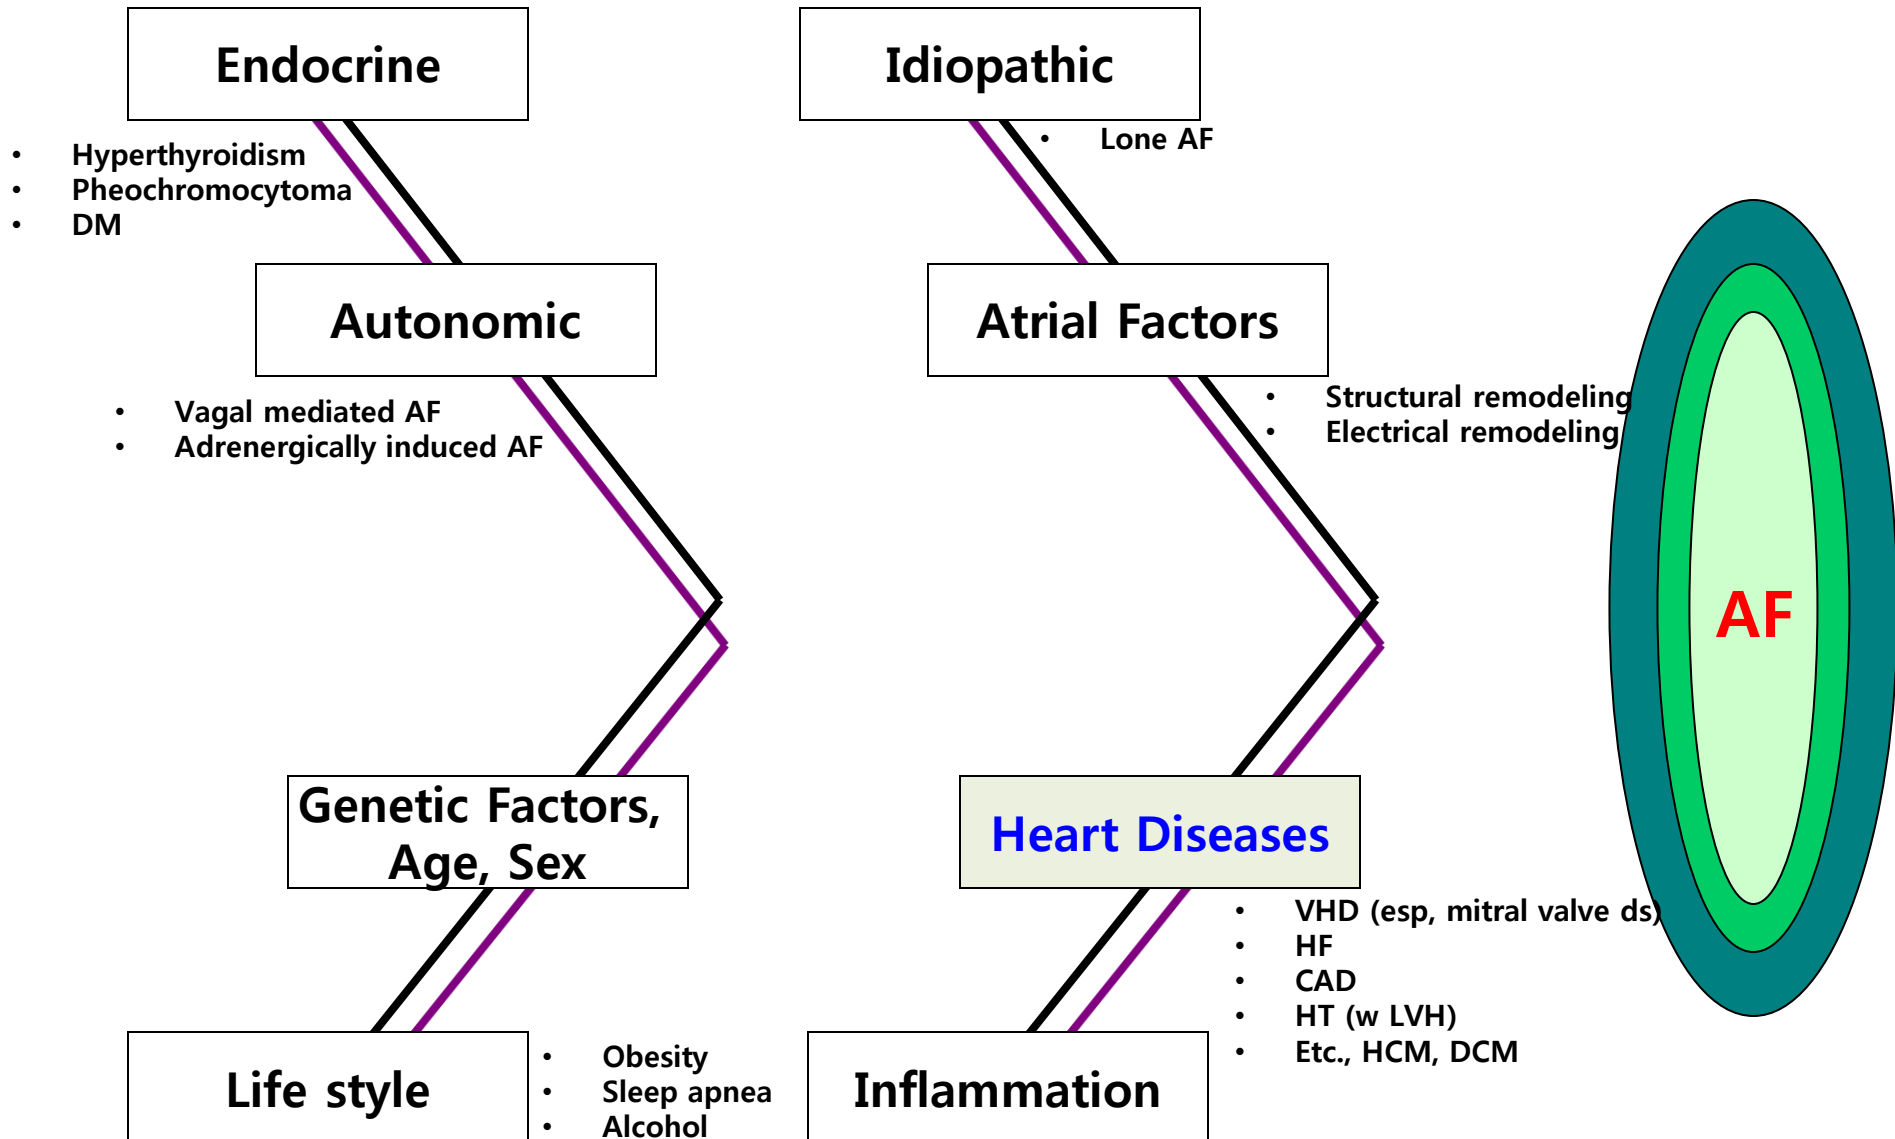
Endocrine

• Hyperthyroidism
• Pheochromocytoma
• DM

Autonomic

• Vagal mediated AF
• Adrenergically induced AF

Genetic Factors, Age, Sex

Life style

• Obesity
• Sleep apnea
• Alcohol

Idiopathic

• Lone AF

Atrial Factors

• Structural remodeling
• Electrical remodeling

Heart Diseases

• VHD (esp, mitral valve ds)
• HF
• CAD
• HT (w LVH)
• Etc., HCM, DCM

Inflammation

AF